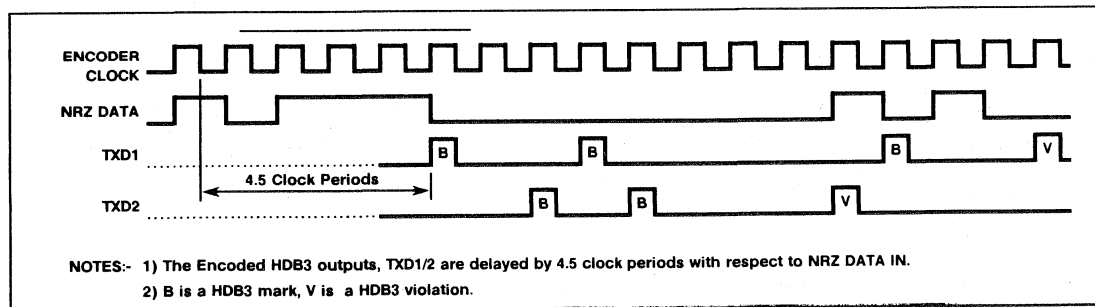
ENCODER CLOCK

NRZ DATA

TXD1

B

B

B

V

4.5 Clock Periods

TXD2

B

B

V

NOTES:- 1) The Encoded HDB3 outputs, TXD1/2 are delayed by 4.5 clock periods with respect to NRZ DATA IN.

2) B is a HDB3 mark, V is a HDB3 violation.